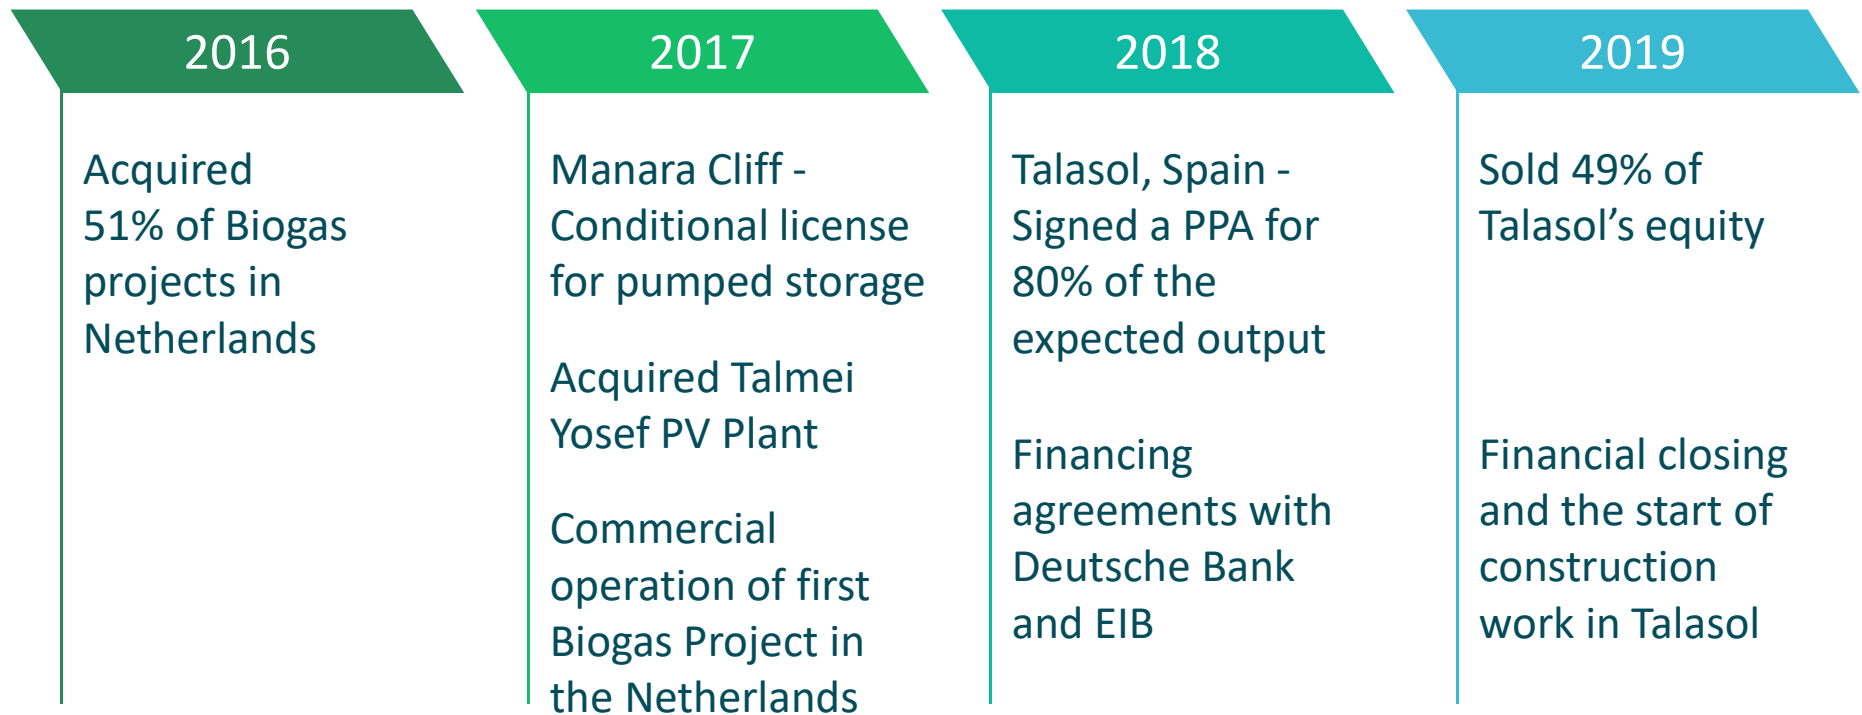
2016

Acquired 51% of Biogas projects in Netherlands

2017

Manara Cliff - Conditional license for pumped storage

Acquired Talmei Yosef PV Plant

Commercial operation of first Biogas Project in the Netherlands

2018

Talasol, Spain - Signed a PPA for 80% of the expected output

Financing agreements with Deutsche Bank and EIB

2019

Sold 49% of Talasol's equity

Financial closing and the start of construction work in Talasol